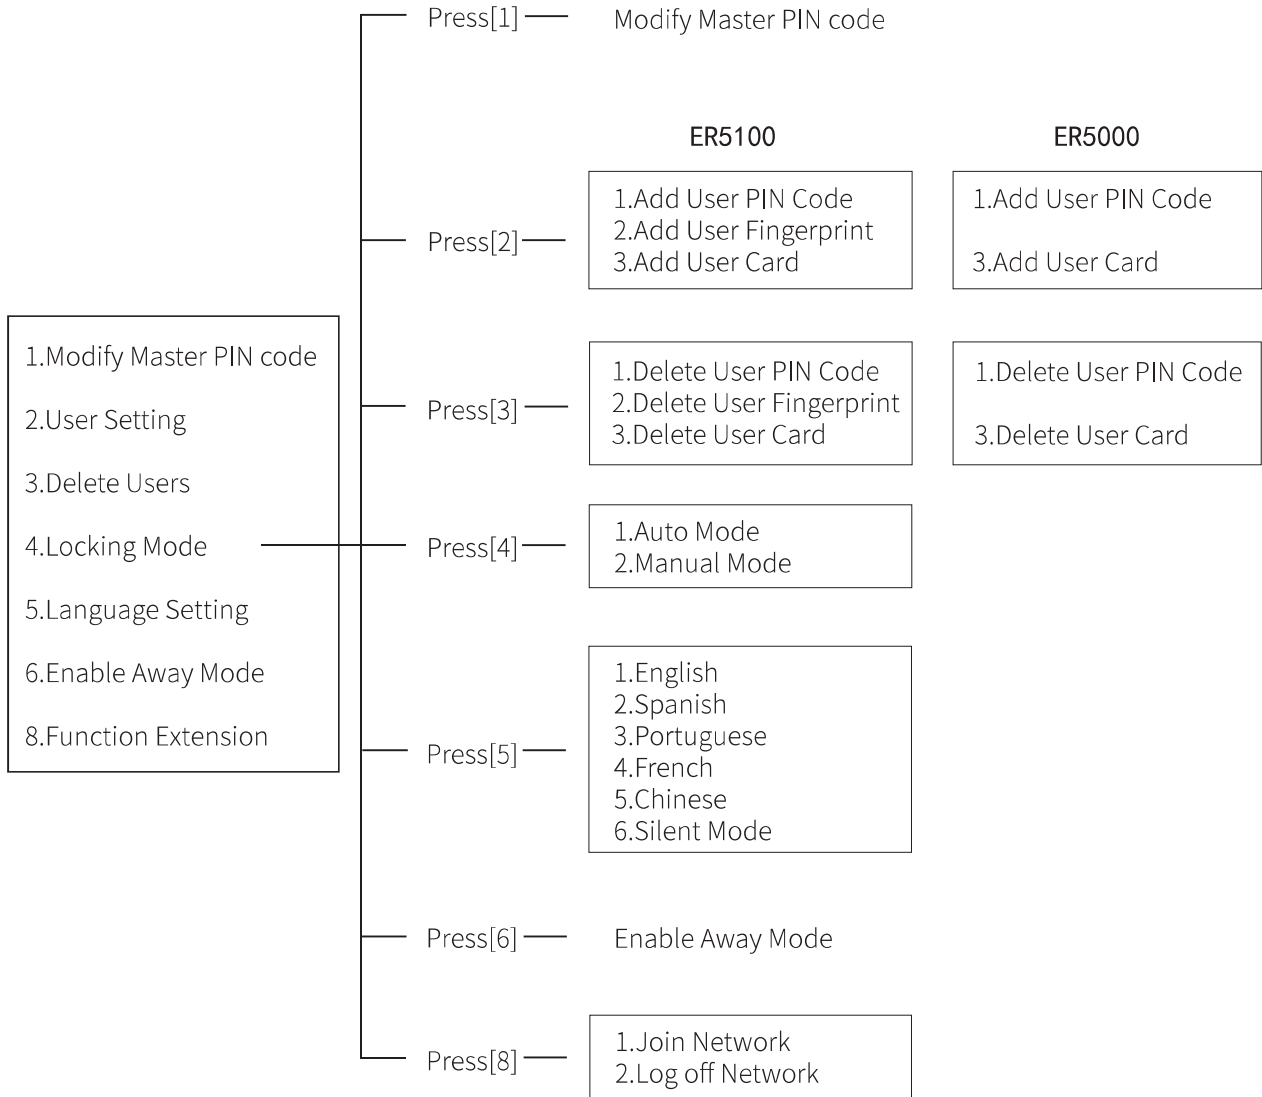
1.Modify Master PIN code
2.User Setting
3.Delete Users
4.Locking Mode
5.Language Setting
6.Enable Away Mode
8.Function Extension

Press[1] Modify Master PIN code

ER5100

ER5000

Press[2]

1.Add User PIN Code
2.Add User Fingerprint
3.Add User Card

1.Add User PIN Code
3.Add User Card

Press[3]

1.Delete User PIN Code
2.Delete User Fingerprint
3.Delete User Card

1.Delete User PIN Code
3.Delete User Card

Press[4]

1.Auto Mode
2.Manual Mode

Press[5]

1.English
2.Spanish
3.Portuguese
4.French
5.Chinese
6.Silent Mode

Press[6] Enable Away Mode

Press[8]

1.Join Network
2.Log off Network